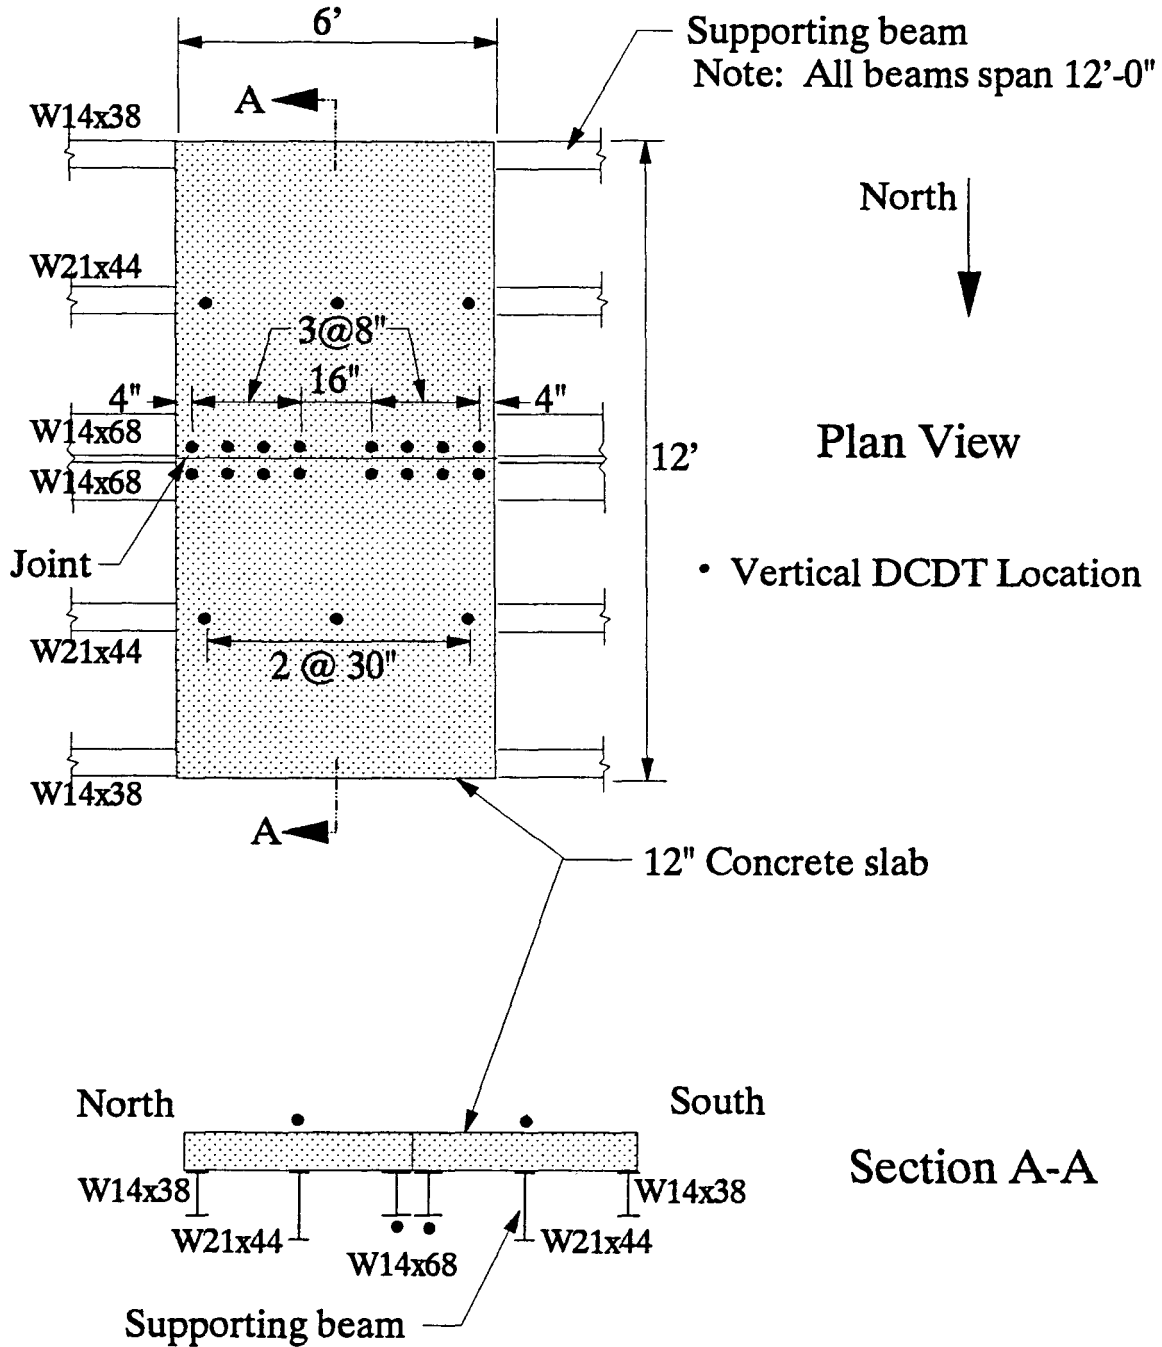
6'

Supporting beam
Note: All beams span 12'-0"

A

W14x38

North

W21x44

3@8"

16"

4"

4"

W14x68

W14x68

12'

Plan View

Joint

• Vertical DCDT Location

W21x44

2 @ 30"

W14x38

A

12" Concrete slab

North

South

Section A-A

W14x38

W14x38

W21x44

W21x44

W14x68

Supporting beam